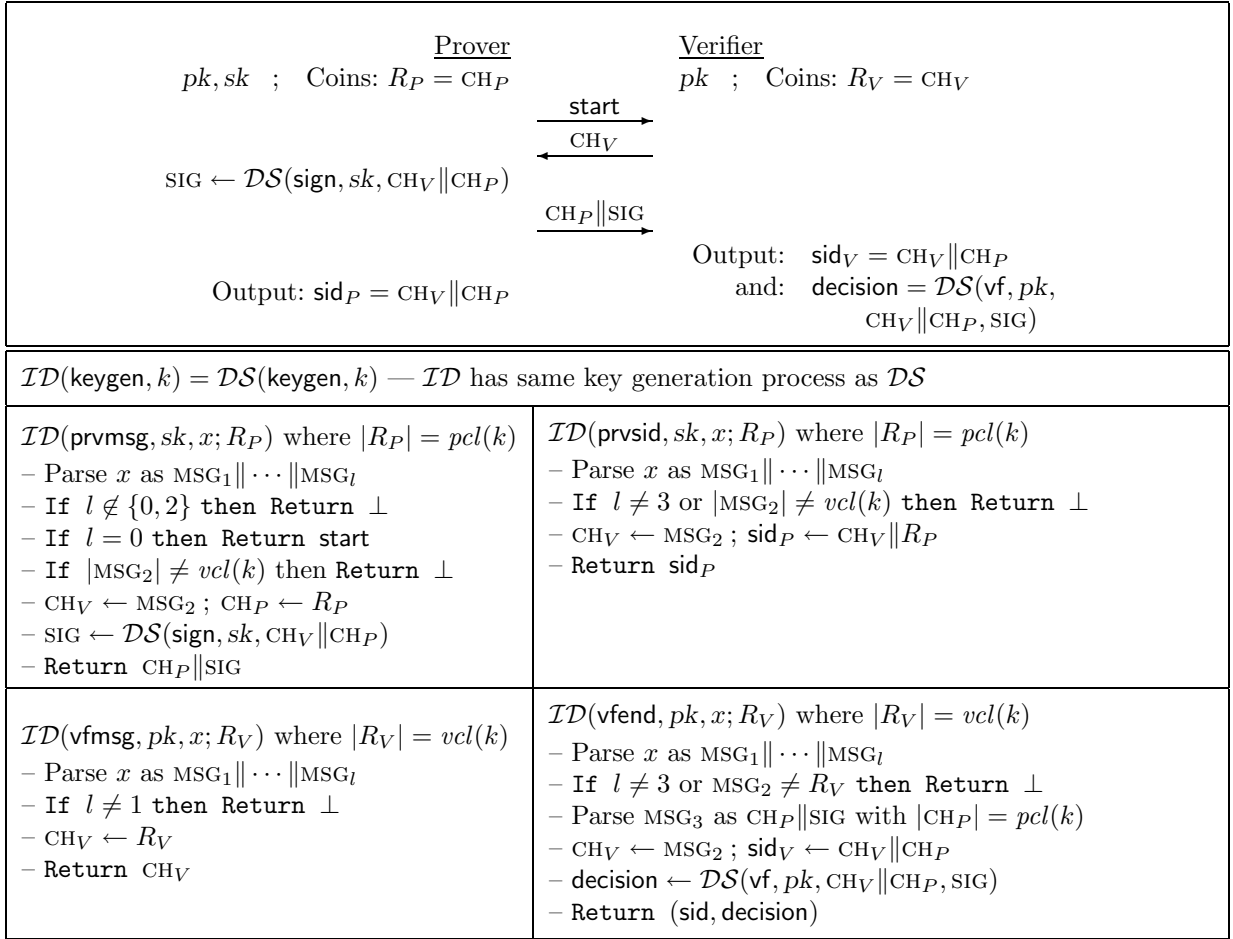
Prover
$pk, sk$ ; Coins: $R_P = \text{CH}_P$

Verifier
$pk$ ; Coins: $R_V = \text{CH}_V$

start

$\text{CH}_V$

$\text{SIG} \leftarrow \mathcal{DS}(\mathsf{sign}, sk, \text{CH}_V \| \text{CH}_P)$

$\text{CH}_P \| \text{SIG}$

Output: $\mathsf{sid}_V = \text{CH}_V \| \text{CH}_P$

Output: $\mathsf{sid}_P = \text{CH}_V \| \text{CH}_P$

and: $\mathsf{decision} = \mathcal{DS}(\mathsf{vf}, pk, \text{CH}_V \| \text{CH}_P, \text{SIG})$

$\mathcal{ID}(\mathsf{keygen}, k) = \mathcal{DS}(\mathsf{keygen}, k)$ — $\mathcal{ID}$ has same key generation process as $\mathcal{DS}$

| $\mathcal{ID}(\mathsf{prvmsg}, sk, x; R_P)$ where $\lvert R_P \rvert = pcl(k)$<br>– Parse $x$ as $\text{MSG}_1 \| \cdots \| \text{MSG}_l$<br>– If $l \notin \{0, 2\}$ then Return $\perp$<br>– If $l = 0$ then Return start<br>– If $\lvert \text{MSG}_2 \rvert \neq vcl(k)$ then Return $\perp$<br>– $\text{CH}_V \leftarrow \text{MSG}_2$ ; $\text{CH}_P \leftarrow R_P$<br>– $\text{SIG} \leftarrow \mathcal{DS}(\mathsf{sign}, sk, \text{CH}_V \| \text{CH}_P)$<br>– Return $\text{CH}_P \| \text{SIG}$ | $\mathcal{ID}(\mathsf{prvsid}, sk, x; R_P)$ where $\lvert R_P \rvert = pcl(k)$<br>– Parse $x$ as $\text{MSG}_1 \| \cdots \| \text{MSG}_l$<br>– If $l \neq 3$ or $\lvert \text{MSG}_2 \rvert \neq vcl(k)$ then Return $\perp$<br>– $\text{CH}_V \leftarrow \text{MSG}_2$ ; $\mathsf{sid}_P \leftarrow \text{CH}_V \| R_P$<br>– Return $\mathsf{sid}_P$ |
|---|---|
| $\mathcal{ID}(\mathsf{vfmsg}, pk, x; R_V)$ where $\lvert R_V \rvert = vcl(k)$<br>– Parse $x$ as $\text{MSG}_1 \| \cdots \| \text{MSG}_l$<br>– If $l \neq 1$ then Return $\perp$<br>– $\text{CH}_V \leftarrow R_V$<br>– Return $\text{CH}_V$ | $\mathcal{ID}(\mathsf{vfend}, pk, x; R_V)$ where $\lvert R_V \rvert = vcl(k)$<br>– Parse $x$ as $\text{MSG}_1 \| \cdots \| \text{MSG}_l$<br>– If $l \neq 3$ or $\text{MSG}_2 \neq R_V$ then Return $\perp$<br>– Parse $\text{MSG}_3$ as $\text{CH}_P \| \text{SIG}$ with $\lvert \text{CH}_P \rvert = pcl(k)$<br>– $\text{CH}_V \leftarrow \text{MSG}_2$ ; $\mathsf{sid}_V \leftarrow \text{CH}_V \| \text{CH}_P$<br>– $\mathsf{decision} \leftarrow \mathcal{DS}(\mathsf{vf}, pk, \text{CH}_V \| \text{CH}_P, \text{SIG})$<br>– Return $(\mathsf{sid}, \mathsf{decision})$ |